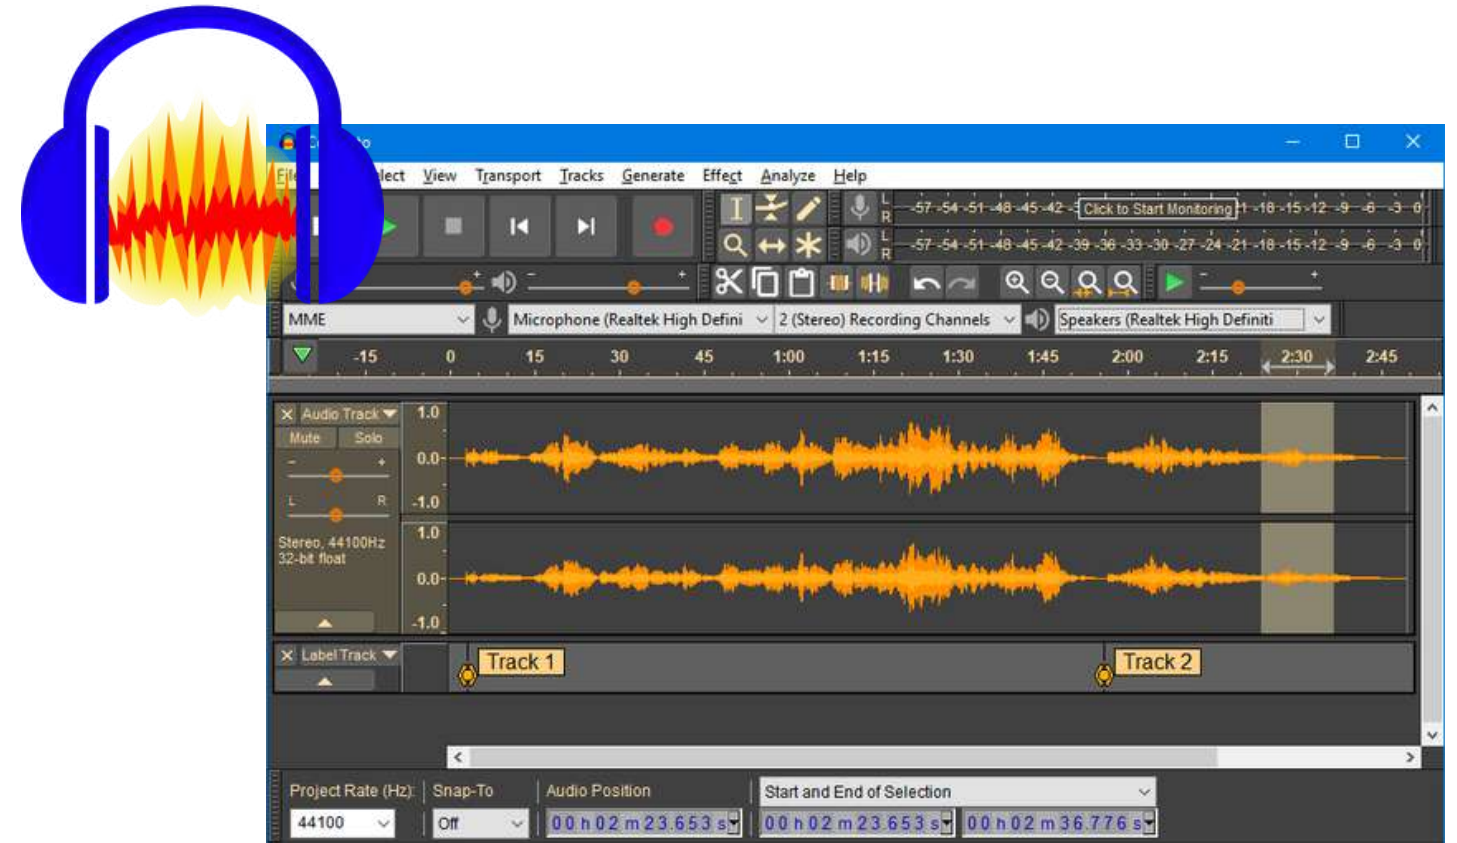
lect View Transport Tracks Generate Effect Analyze Help

L R -57 -54 -51 -48 -45 -42 -3 Click to Start Monitoring 1 -18 -15 -12 -9 -6 -3 0
L R -57 -54 -51 -48 -45 -42 -39 -36 -33 -30 -27 -24 -21 -18 -15 -12 -9 -6 -3 0

MME
Microphone (Realtek High Defini
2 (Stereo) Recording Channels
Speakers (Realtek High Definiti

-15 0 15 30 45 1:00 1:15 1:30 1:45 2:00 2:15 2:30 2:45

Audio Track
Mute Solo
L R
Stereo, 44100Hz
32-bit float
1.0
0.0
-1.0
1.0
0.0
-1.0

Label Track
Track 1
Track 2

Project Rate (Hz): Snap-To Audio Position Start and End of Selection
44100 Off 00 h 02 m 23.653 s 00 h 02 m 23.653 s 00 h 02 m 36.776 s